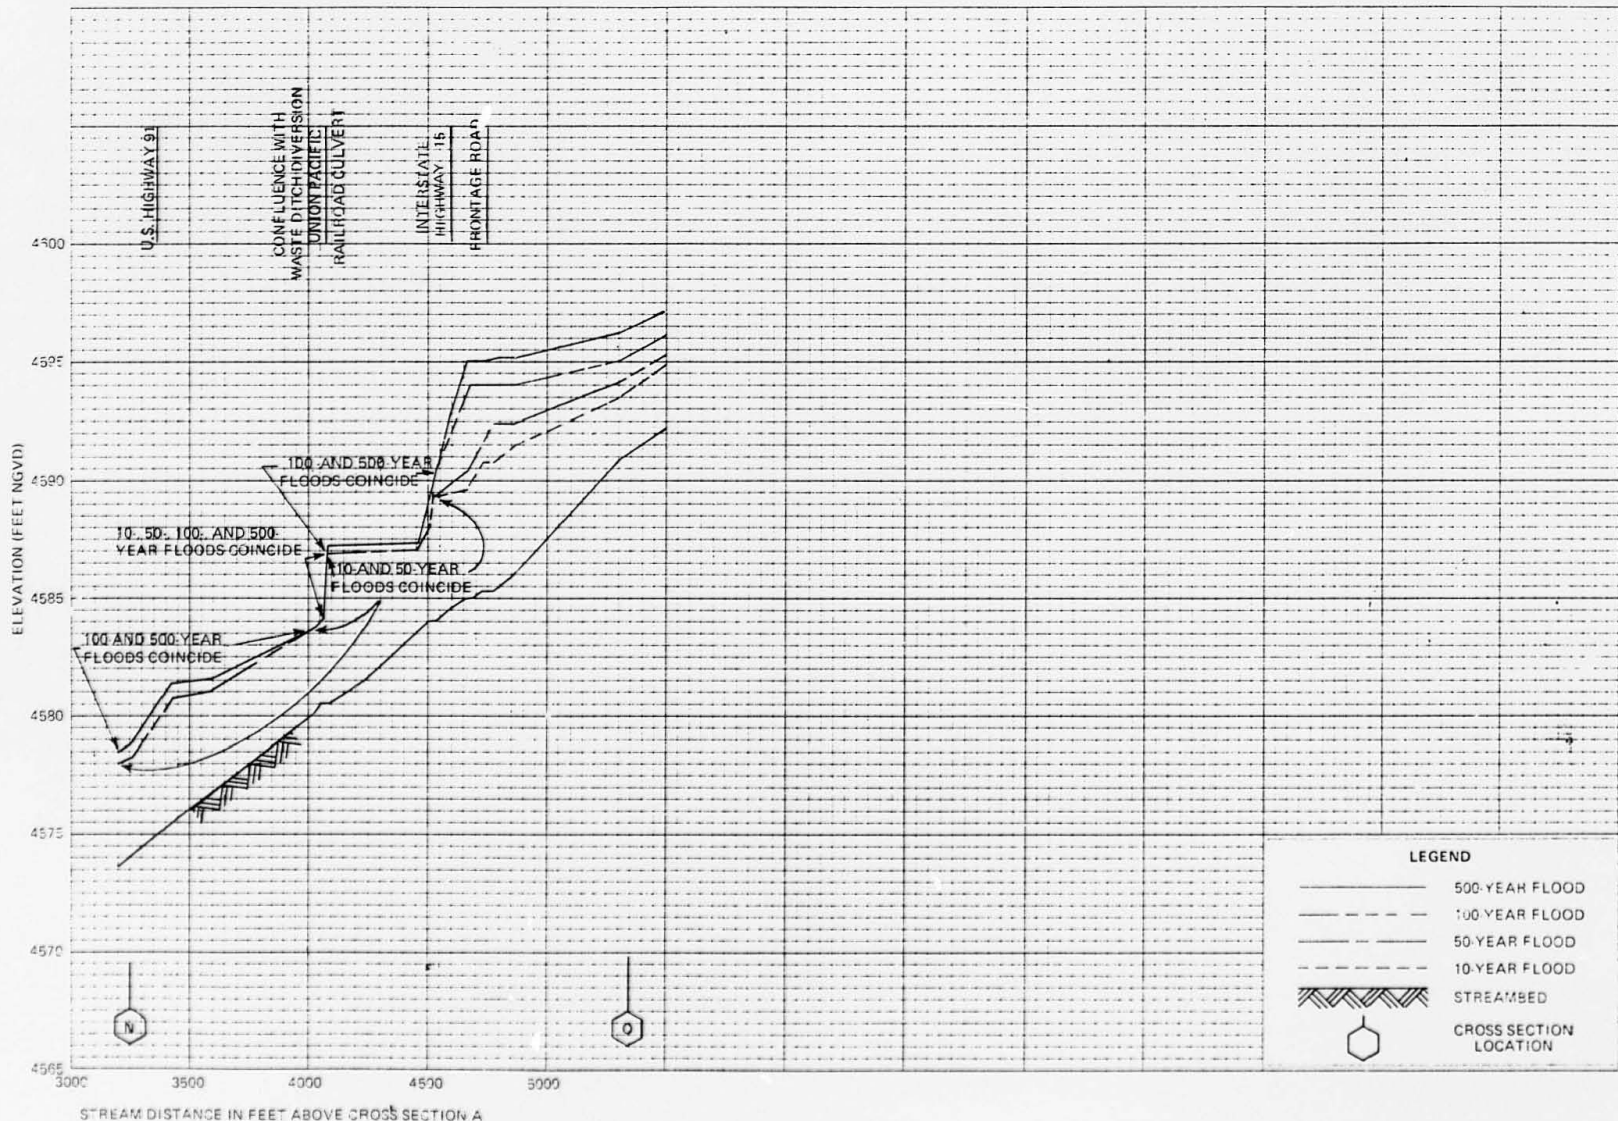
U.S. HIGHWAY 91

CONFLUENCE WITH WASTE DITCH DIVERSION

UNION PACIFIC RAILROAD CULVERT

INTERSTATE HIGHWAY 15

FRONTAGE ROAD

4600

4595

4590

4585

4580

4575

4570

4565

ELEVATION (FEET NGVD)

100 AND 500-YEAR FLOODS COINCIDE

10-, 50-, 100-, AND 500-YEAR FLOODS COINCIDE

10 AND 50-YEAR FLOODS COINCIDE

100 AND 500-YEAR FLOODS COINCIDE

N

O

3000

3500

4000

4500

5000

STREAM DISTANCE IN FEET ABOVE CROSS SECTION A

LEGEND

500-YEAR FLOOD

100-YEAR FLOOD

50-YEAR FLOOD

10-YEAR FLOOD

STREAMBED

CROSS SECTION LOCATION